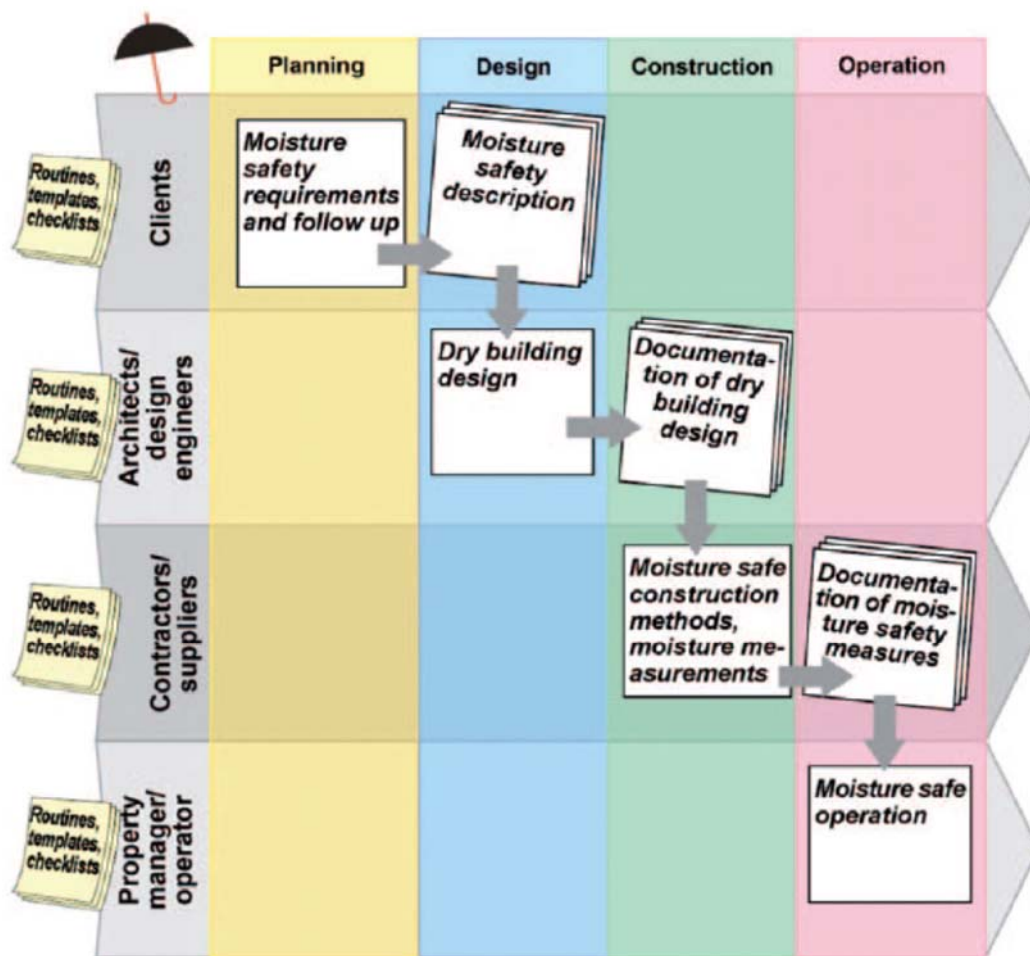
Planning

Design

Construction

Operation

Routines, templates, checklists

Clients

Moisture safety requirements and follow up

Moisture safety description

Routines, templates, checklists

Architects/ design engineers

Dry building design

Documentation of dry building design

Routines, templates, checklists

Contractors/ suppliers

Moisture safe construction methods, moisture measurements

Documentation of moisture safety measures

Routines, templates, checklists

Property manager/ operator

Moisture safe operation